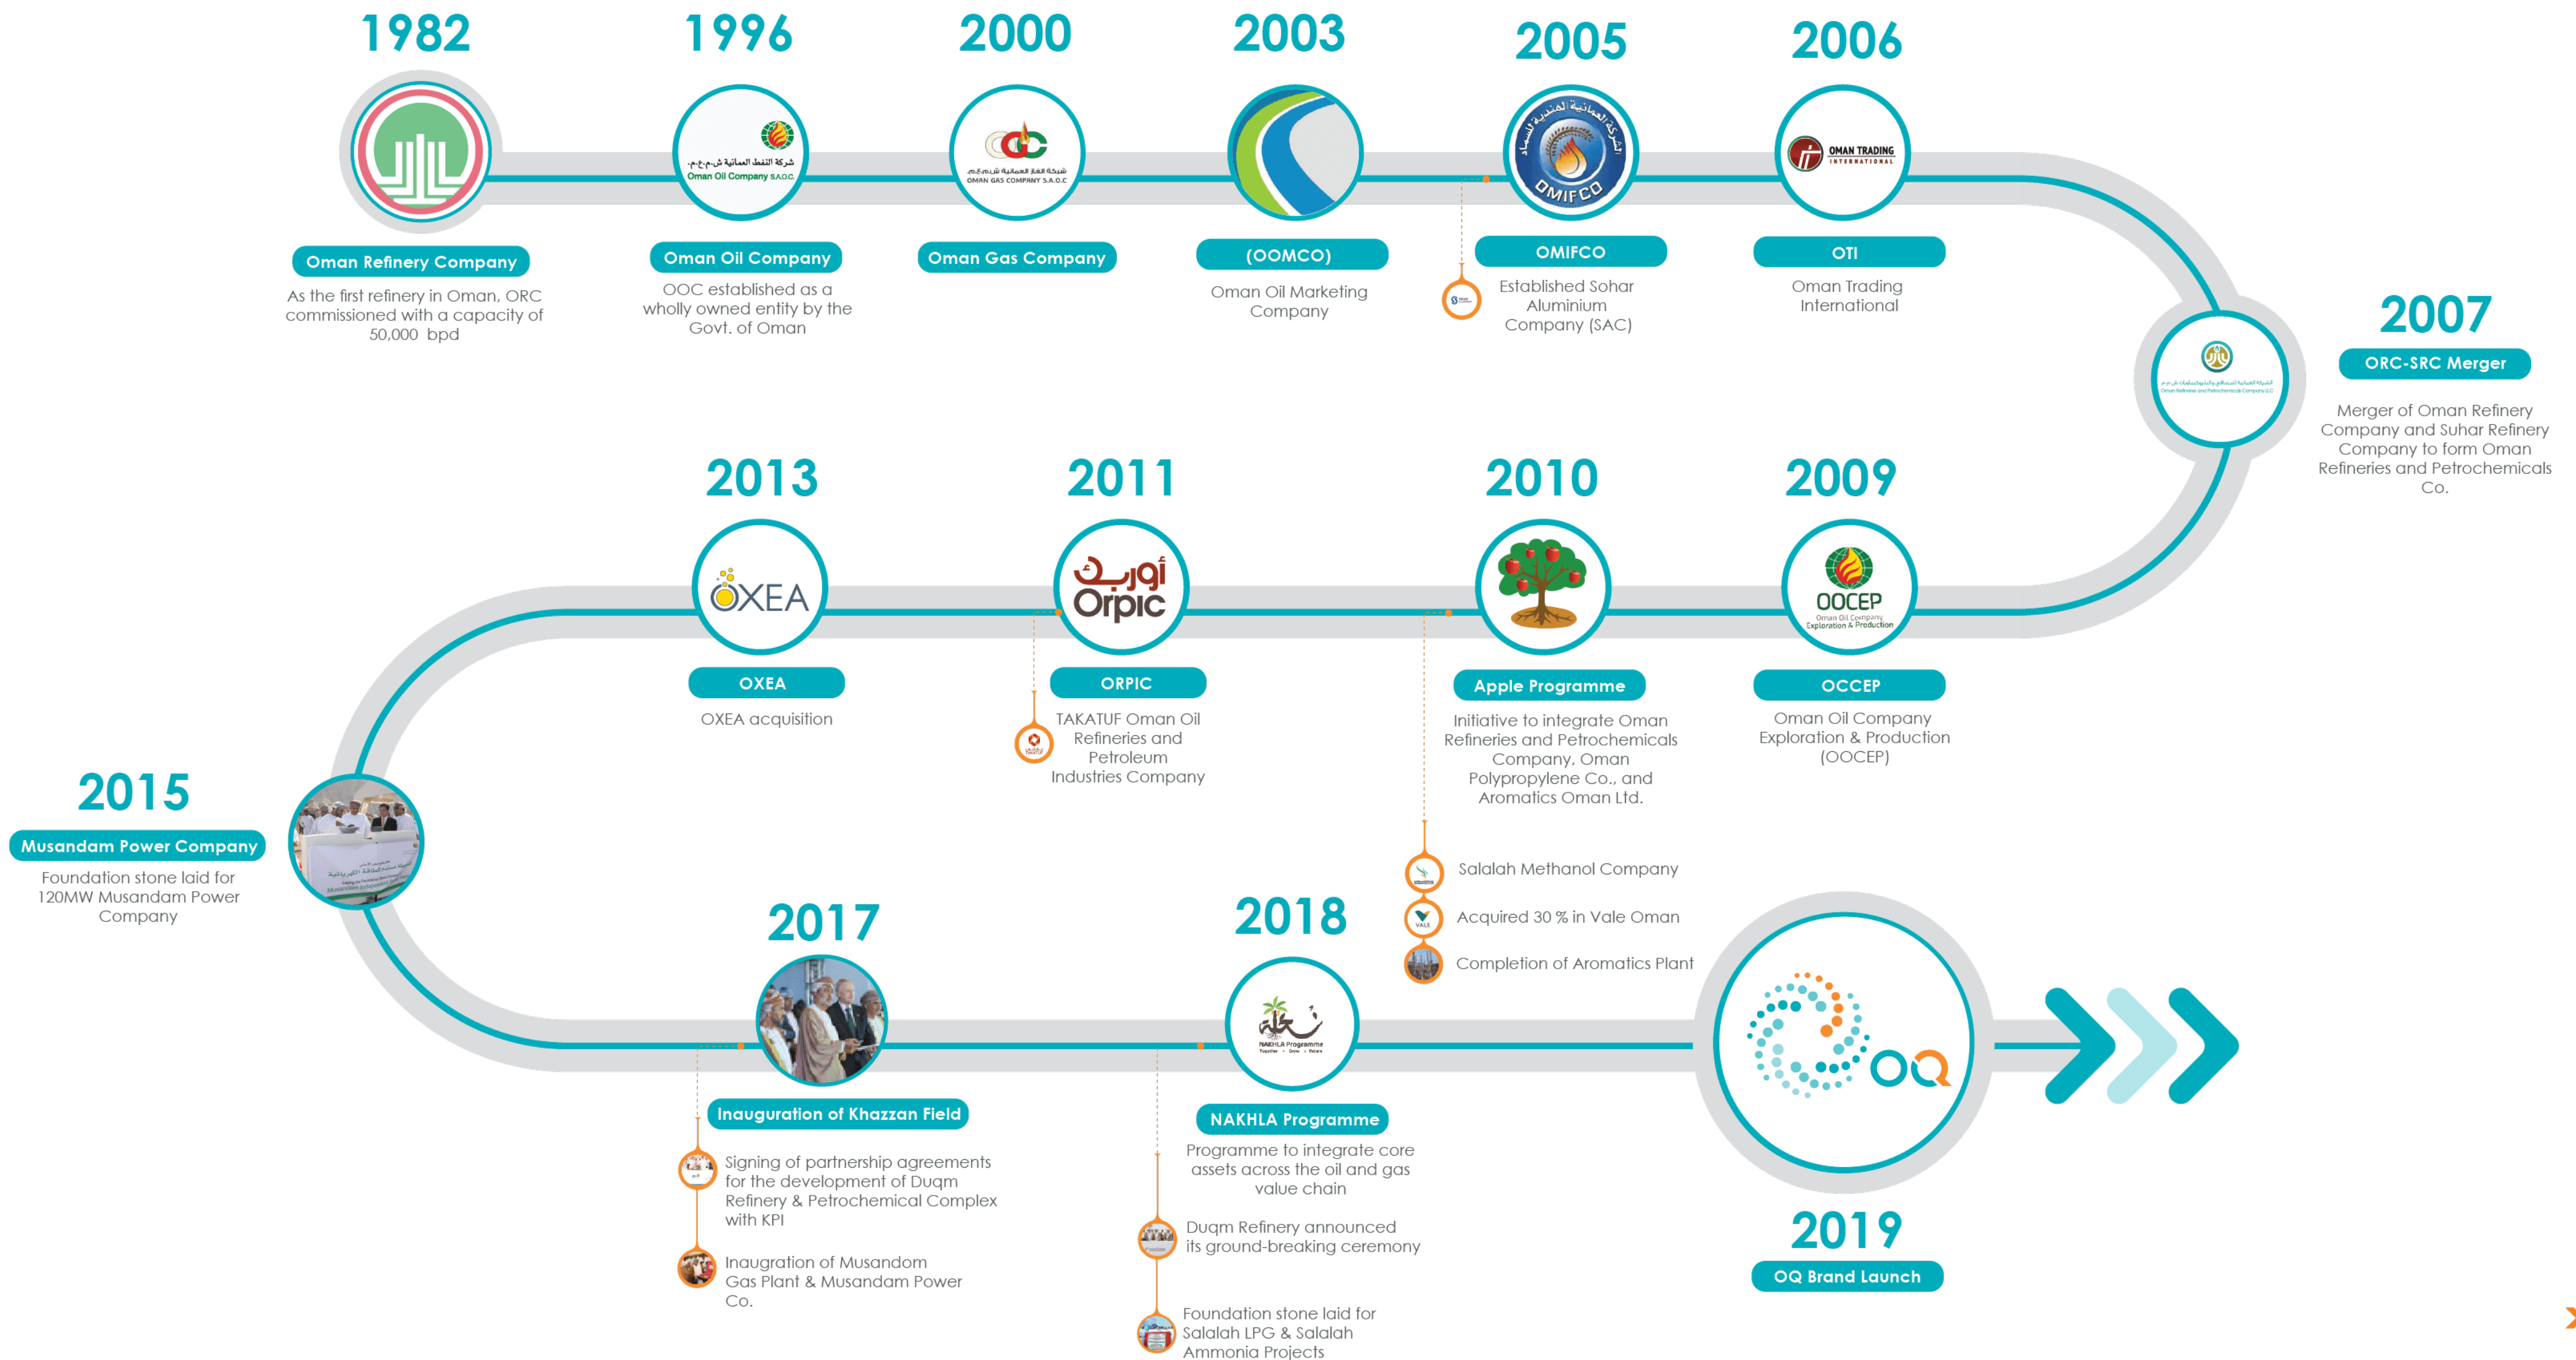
1982

Oman Refinery Company

As the first refinery in Oman, ORC commissioned with a capacity of 50,000 bpd

1996

شركة النفط العمانية ش.م.ع.م.
Oman Oil Company S.A.O.C

Oman Oil Company

OOC established as a wholly owned entity by the Govt. of Oman

2000

شركة الغاز العمانية ش.م.ع.م.
OMAN GAS COMPANY S.A.O.C

Oman Gas Company

2003

(OOMCO)

Oman Oil Marketing Company

2005

OMIFCO

OMIFCO

Established Sohar Aluminium Company (SAC)

2006

OMAN TRADING INTERNATIONAL

OTI

Oman Trading International

2007

ORC-SRC Merger

Merger of Oman Refinery Company and Suhar Refinery Company to form Oman Refineries and Petrochemicals Co.

2013

OXEA

OXEA

OXEA acquisition

2011

أوربك
Orpic

ORPIC

TAKATUF Oman Oil Refineries and Petroleum Industries Company

2010

Apple Programme

Initiative to integrate Oman Refineries and Petrochemicals Company, Oman Polypropylene Co., and Aromatics Oman Ltd.

Salalah Methanol Company

Acquired 30 % in Vale Oman

Completion of Aromatics Plant

2009

OOCEP
Oman Oil Company Exploration & Production

OCCEP

Oman Oil Company Exploration & Production (OOCEP)

2015

Musandam Power Company

Foundation stone laid for 120MW Musandam Power Company

2017

Inauguration of Khazzan Field

Signing of partnership agreements for the development of Duqm Refinery & Petrochemical Complex with KPI

Inaugration of Musandom Gas Plant & Musandam Power Co.

2018

NAKHLA Programme

NAKHLA Programme

Programme to integrate core assets across the oil and gas value chain

Duqm Refinery announced its ground-breaking ceremony

Foundation stone laid for Salalah LPG & Salalah Ammonia Projects

OQ

2019

OQ Brand Launch